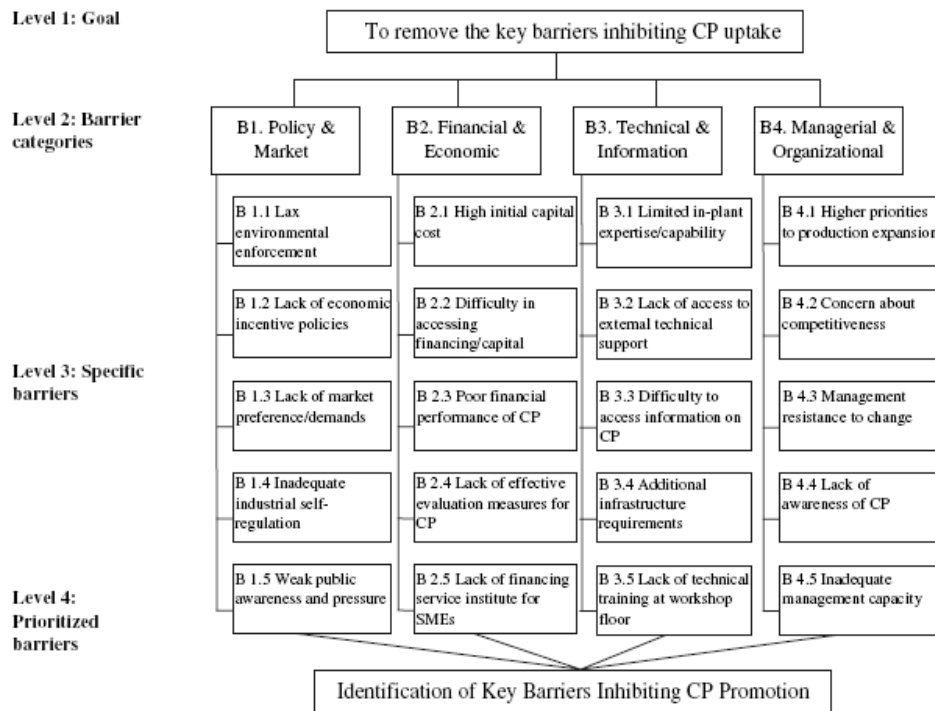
Level 1: Goal

To remove the key barriers inhibiting CP uptake

Level 2: Barrier categories

B1. Policy & Market

B2. Financial & Economic

B3. Technical & Information

B4. Managerial & Organizational

Level 3: Specific barriers

B 1.1 Lax environmental enforcement

B 1.2 Lack of economic incentive policies

B 1.3 Lack of market preference/demands

B 1.4 Inadequate industrial self-regulation

B 1.5 Weak public awareness and pressure

B 2.1 High initial capital cost

B 2.2 Difficulty in accessing financing/capital

B 2.3 Poor financial performance of CP

B 2.4 Lack of effective evaluation measures for CP

B 2.5 Lack of financing service institute for SMEs

B 3.1 Limited in-plant expertise/capability

B 3.2 Lack of access to external technical support

B 3.3 Difficulty to access information on CP

B 3.4 Additional infrastructure requirements

B 3.5 Lack of technical training at workshop floor

B 4.1 Higher priorities to production expansion

B 4.2 Concern about competitiveness

B 4.3 Management resistance to change

B 4.4 Lack of awareness of CP

B 4.5 Inadequate management capacity

Level 4: Prioritized barriers

Identification of Key Barriers Inhibiting CP Promotion